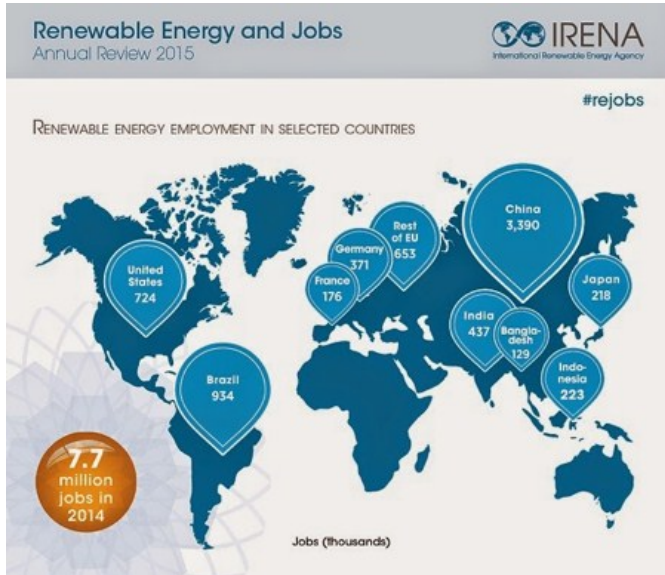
Renewable Energy and Jobs
Annual Review 2015

IRENA
International Renewable Energy Agency

#rejobs

RENEWABLE ENERGY EMPLOYMENT IN SELECTED COUNTRIES

United States
724

Brazil
934

France
176

Germany
371

Rest of EU
653

China
3,390

Japan
218

India
437

Bangladesh
129

Indonesia
223

7.7 million jobs in 2014

Jobs (thousands)